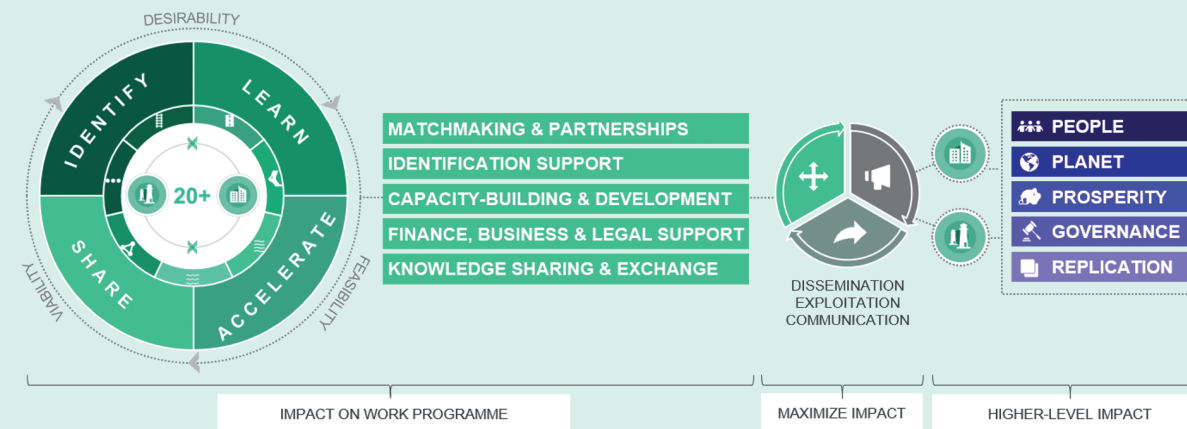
DESIRABILITY

IDENTIFY

LEARN

SHARE

ACCELERATE

20+

VIABILITY

FEASIBILITY

MATCHMAKING & PARTNERSHIPS

IDENTIFICATION SUPPORT

CAPACITY-BUILDING & DEVELOPMENT

FINANCE, BUSINESS & LEGAL SUPPORT

KNOWLEDGE SHARING & EXCHANGE

DISSEMINATION
EXPLOITATION
COMMUNICATION

PEOPLE

PLANET

PROSPERITY

GOVERNANCE

REPLICATION

IMPACT ON WORK PROGRAMME

MAXIMIZE IMPACT

HIGHER-LEVEL IMPACT